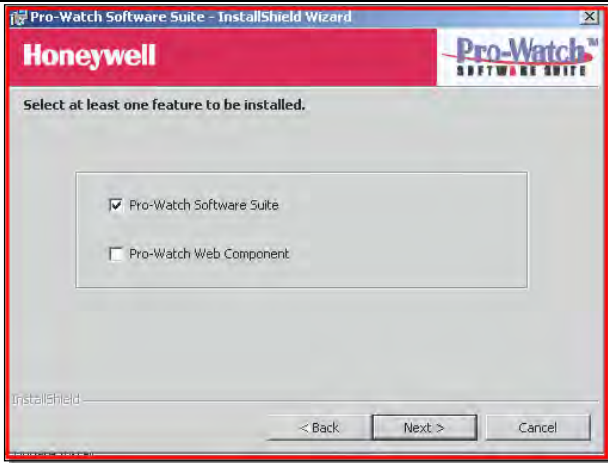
Pro-Watch Software Suite - InstallShield Wizard

Honeywell

Pro-Watch™ SOFTWARE SUITE

Select at least one feature to be installed.

☑ Pro-Watch Software Suite

☐ Pro-Watch Web Component

InstallShield

< Back

Next >

Cancel